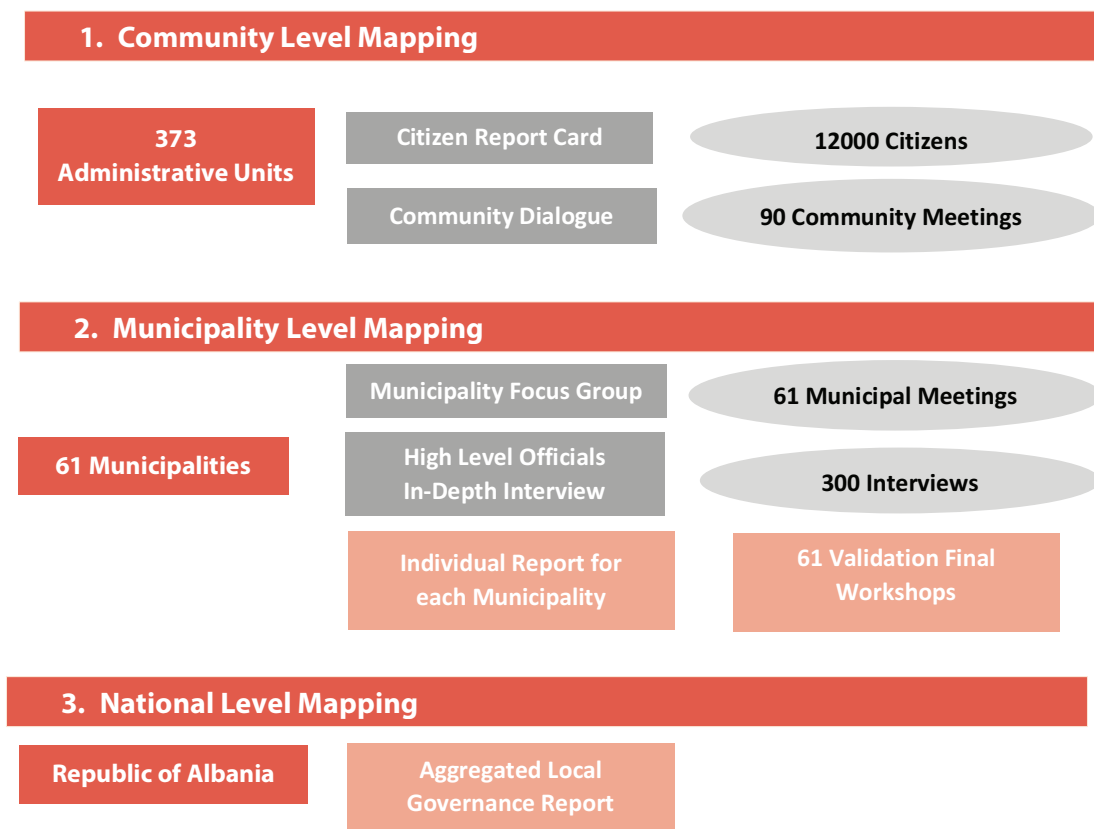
1. Community Level Mapping

373
Administrative Units

Citizen Report Card

12000 Citizens

Community Dialogue

90 Community Meetings

2. Municipality Level Mapping

Municipality Focus Group

61 Municipal Meetings

61 Municipalities

High Level Officials
In-Depth Interview

300 Interviews

Individual Report for each Municipality

61 Validation Final Workshops

3. National Level Mapping

Republic of Albania

Aggregated Local Governance Report